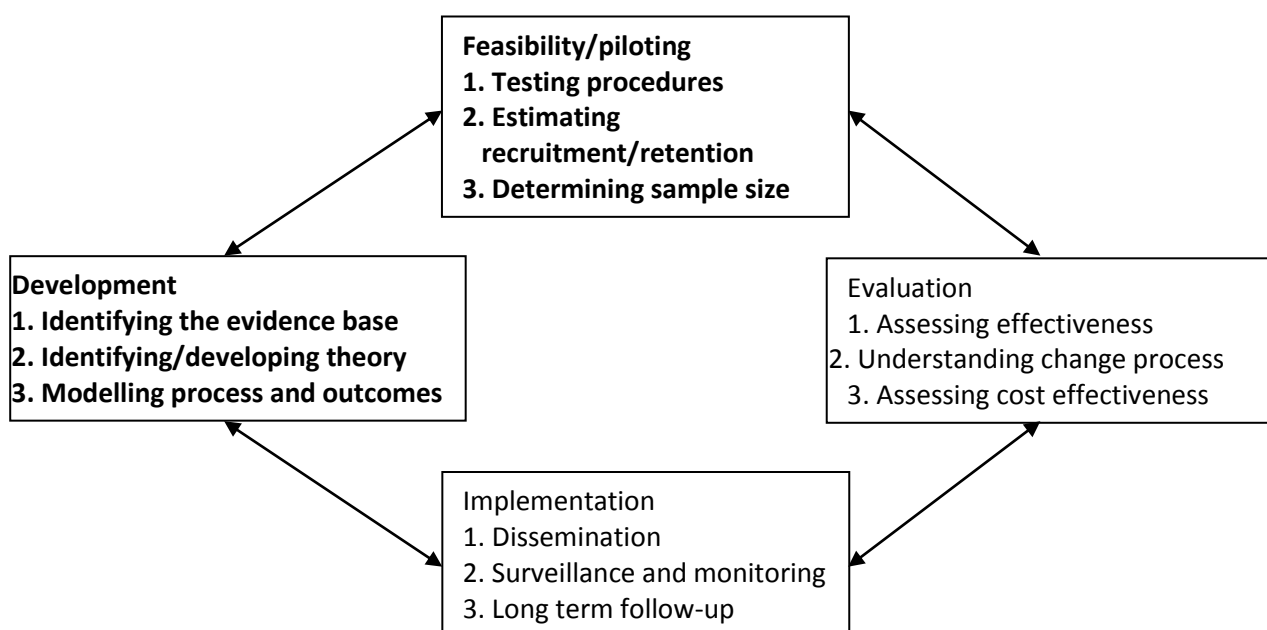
Feasibility/piloting
1. Testing procedures
2. Estimating recruitment/retention
3. Determining sample size

Development
1. Identifying the evidence base
2. Identifying/developing theory
3. Modelling process and outcomes

Evaluation
1. Assessing effectiveness
2. Understanding change process
3. Assessing cost effectiveness

Implementation
1. Dissemination
2. Surveillance and monitoring
3. Long term follow-up